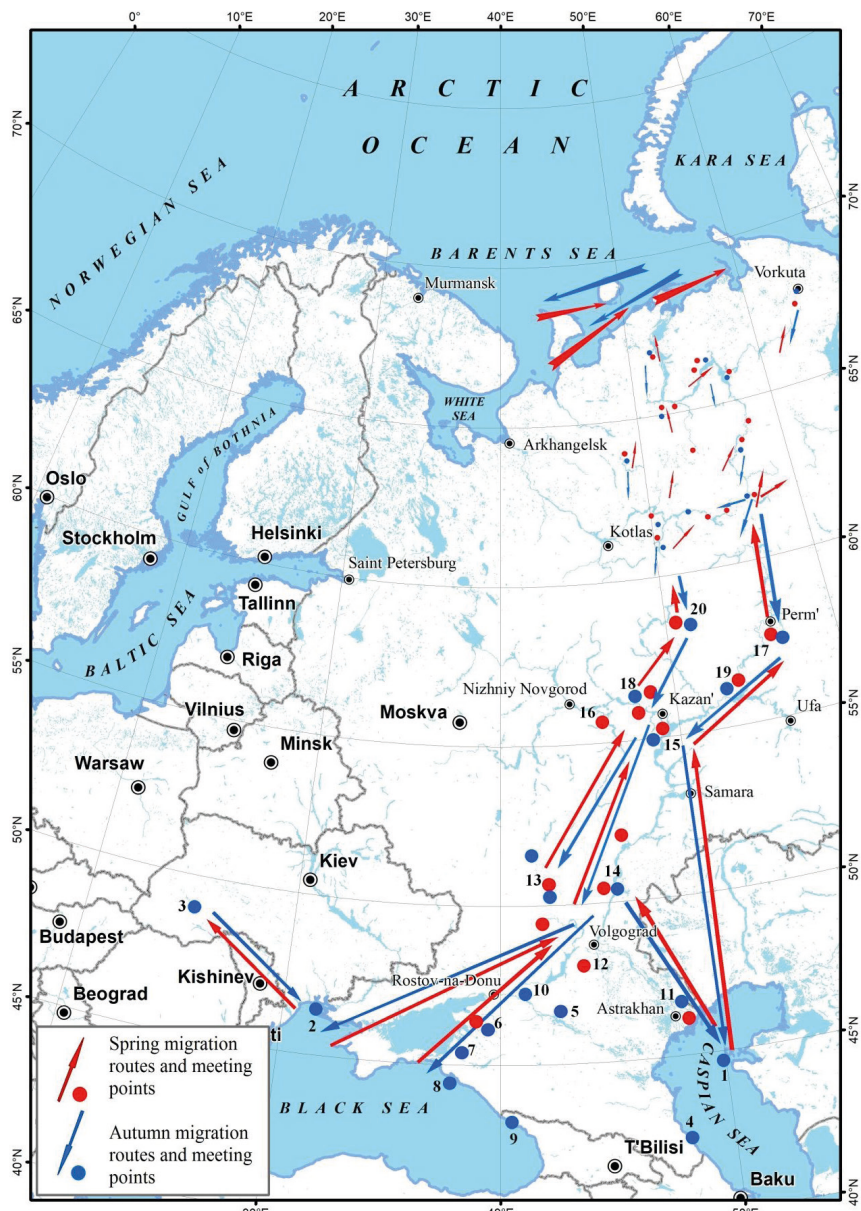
0° 10°E 20°E 30°E 40°E 50°E 60°E 70°E

70°N 65°N 60°N 55°N 50°N 45°N 40°N

ARCTIC OCEAN

KARA SEA

NORWEGIAN SEA

BARENTS SEA

Murmansk

Vorkuta

WHITE SEA

Arkhangelsk

GULF of BOTHNIA

Oslo

Stockholm

Helsinki

Saint Petersburg

Kotlas

Tallinn

BALTIC SEA

Riga

20

Perm'

17

19

18

Nizhniy Novgorod

Kazan'

Ufa

16

15

Vilnius

Moskva

Minsk

Warsaw

Samara

Kiev

13

14

3

Budapest

Volgograd

12

Kishinev

Rostov-na-Donu

10

11

Beograd

2

6

5

Astrakhan

7

1

8

CASPIAN SEA

BLACK SEA

9

4

T'Bilisi

Baku

Spring migration routes and meeting points

Autumn migration routes and meeting points